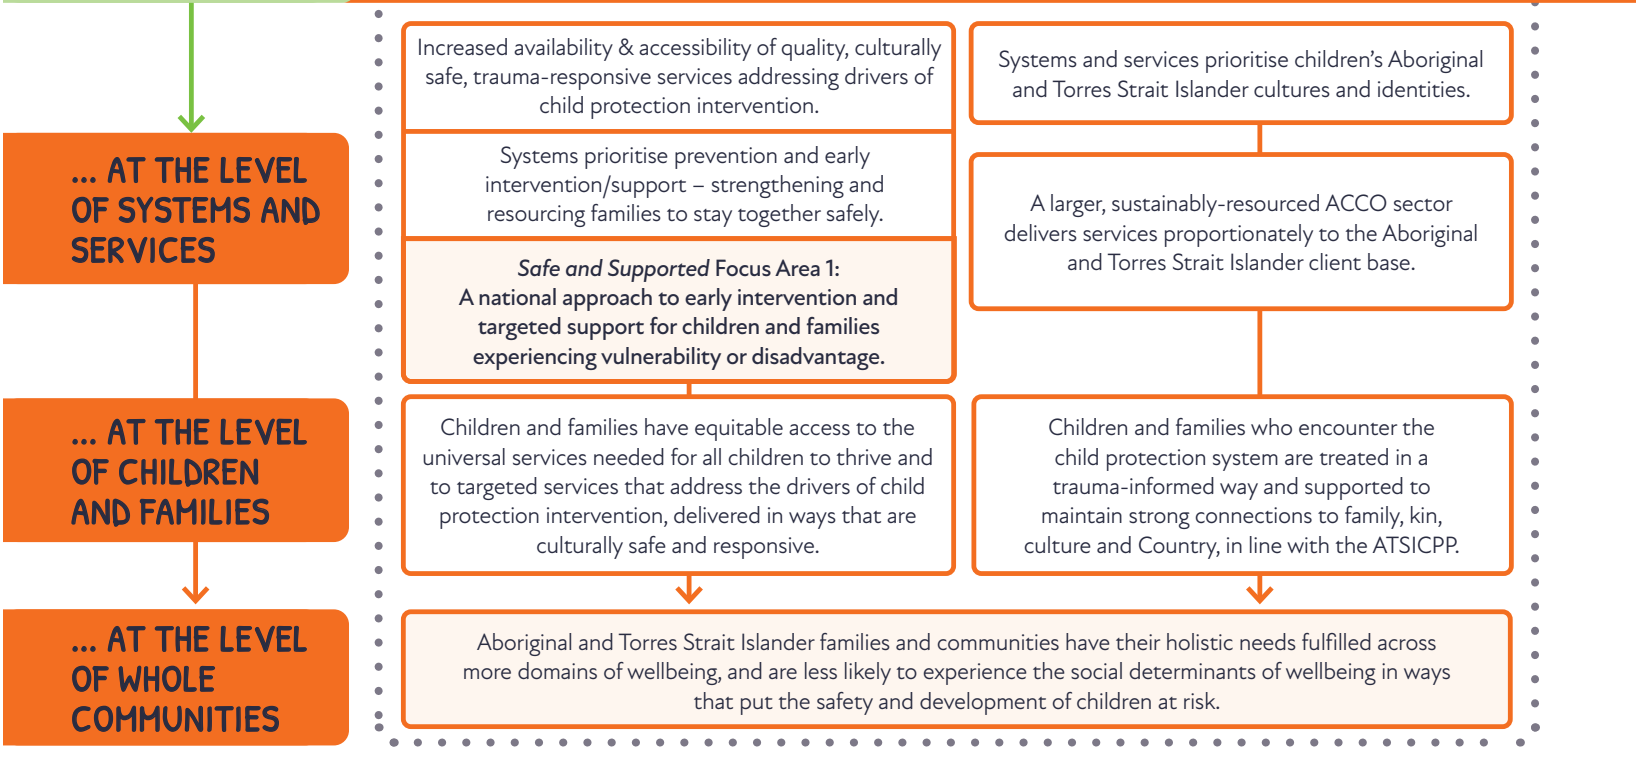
... AT THE LEVEL OF SYSTEMS AND SERVICES

Increased availability & accessibility of quality, culturally safe, trauma-responsive services addressing drivers of child protection intervention.

Systems prioritise prevention and early intervention/support – strengthening and resourcing families to stay together safely.

*Safe and Supported* Focus Area 1:
A national approach to early intervention and targeted support for children and families experiencing vulnerability or disadvantage.

Systems and services prioritise children's Aboriginal and Torres Strait Islander cultures and identities.

A larger, sustainably-resourced ACCO sector delivers services proportionately to the Aboriginal and Torres Strait Islander client base.

... AT THE LEVEL OF CHILDREN AND FAMILIES

Children and families have equitable access to the universal services needed for all children to thrive and to targeted services that address the drivers of child protection intervention, delivered in ways that are culturally safe and responsive.

Children and families who encounter the child protection system are treated in a trauma-informed way and supported to maintain strong connections to family, kin, culture and Country, in line with the ATSICPP.

... AT THE LEVEL OF WHOLE COMMUNITIES

Aboriginal and Torres Strait Islander families and communities have their holistic needs fulfilled across more domains of wellbeing, and are less likely to experience the social determinants of wellbeing in ways that put the safety and development of children at risk.